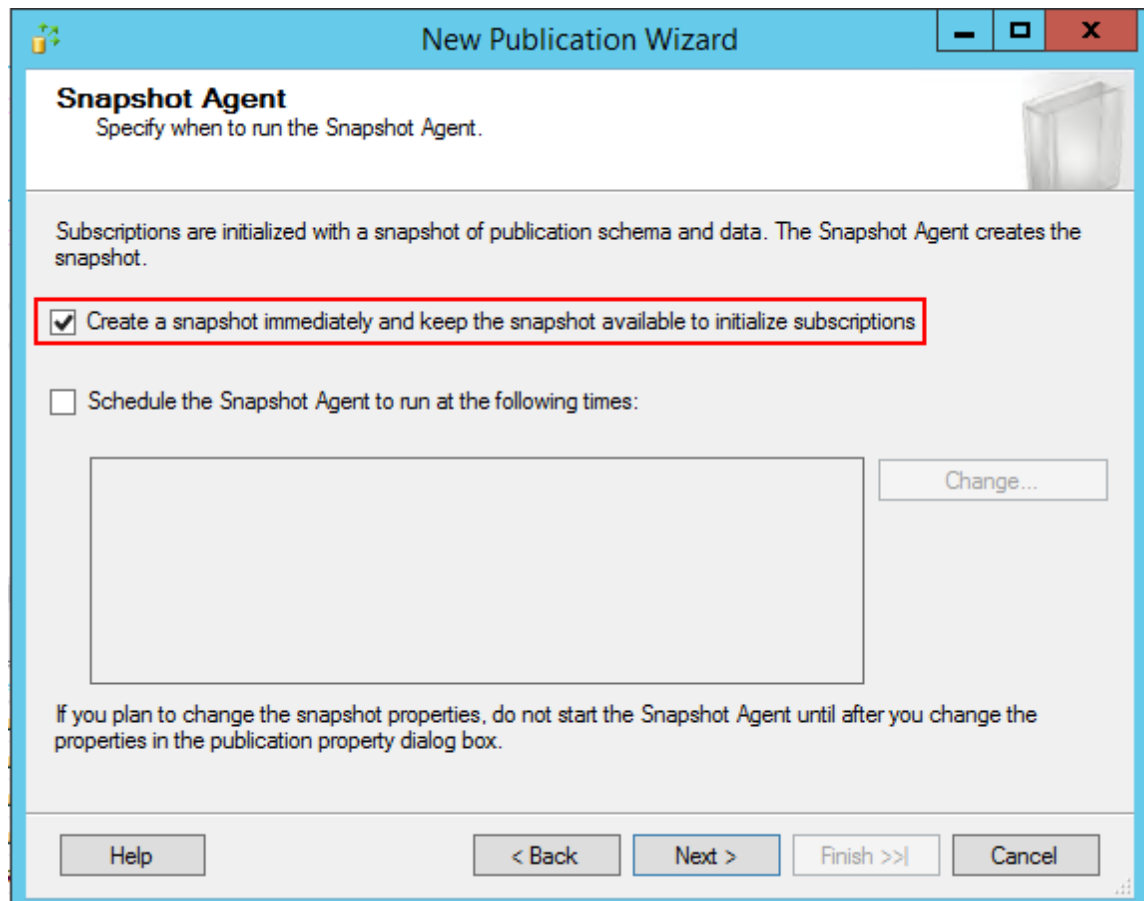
New Publication Wizard

Snapshot Agent
Specify when to run the Snapshot Agent.

Subscriptions are initialized with a snapshot of publication schema and data. The Snapshot Agent creates the snapshot.

Create a snapshot immediately and keep the snapshot available to initialize subscriptions

Schedule the Snapshot Agent to run at the following times:

Change...

If you plan to change the snapshot properties, do not start the Snapshot Agent until after you change the properties in the publication property dialog box.

Help
< Back
Next >
Finish >>|
Cancel